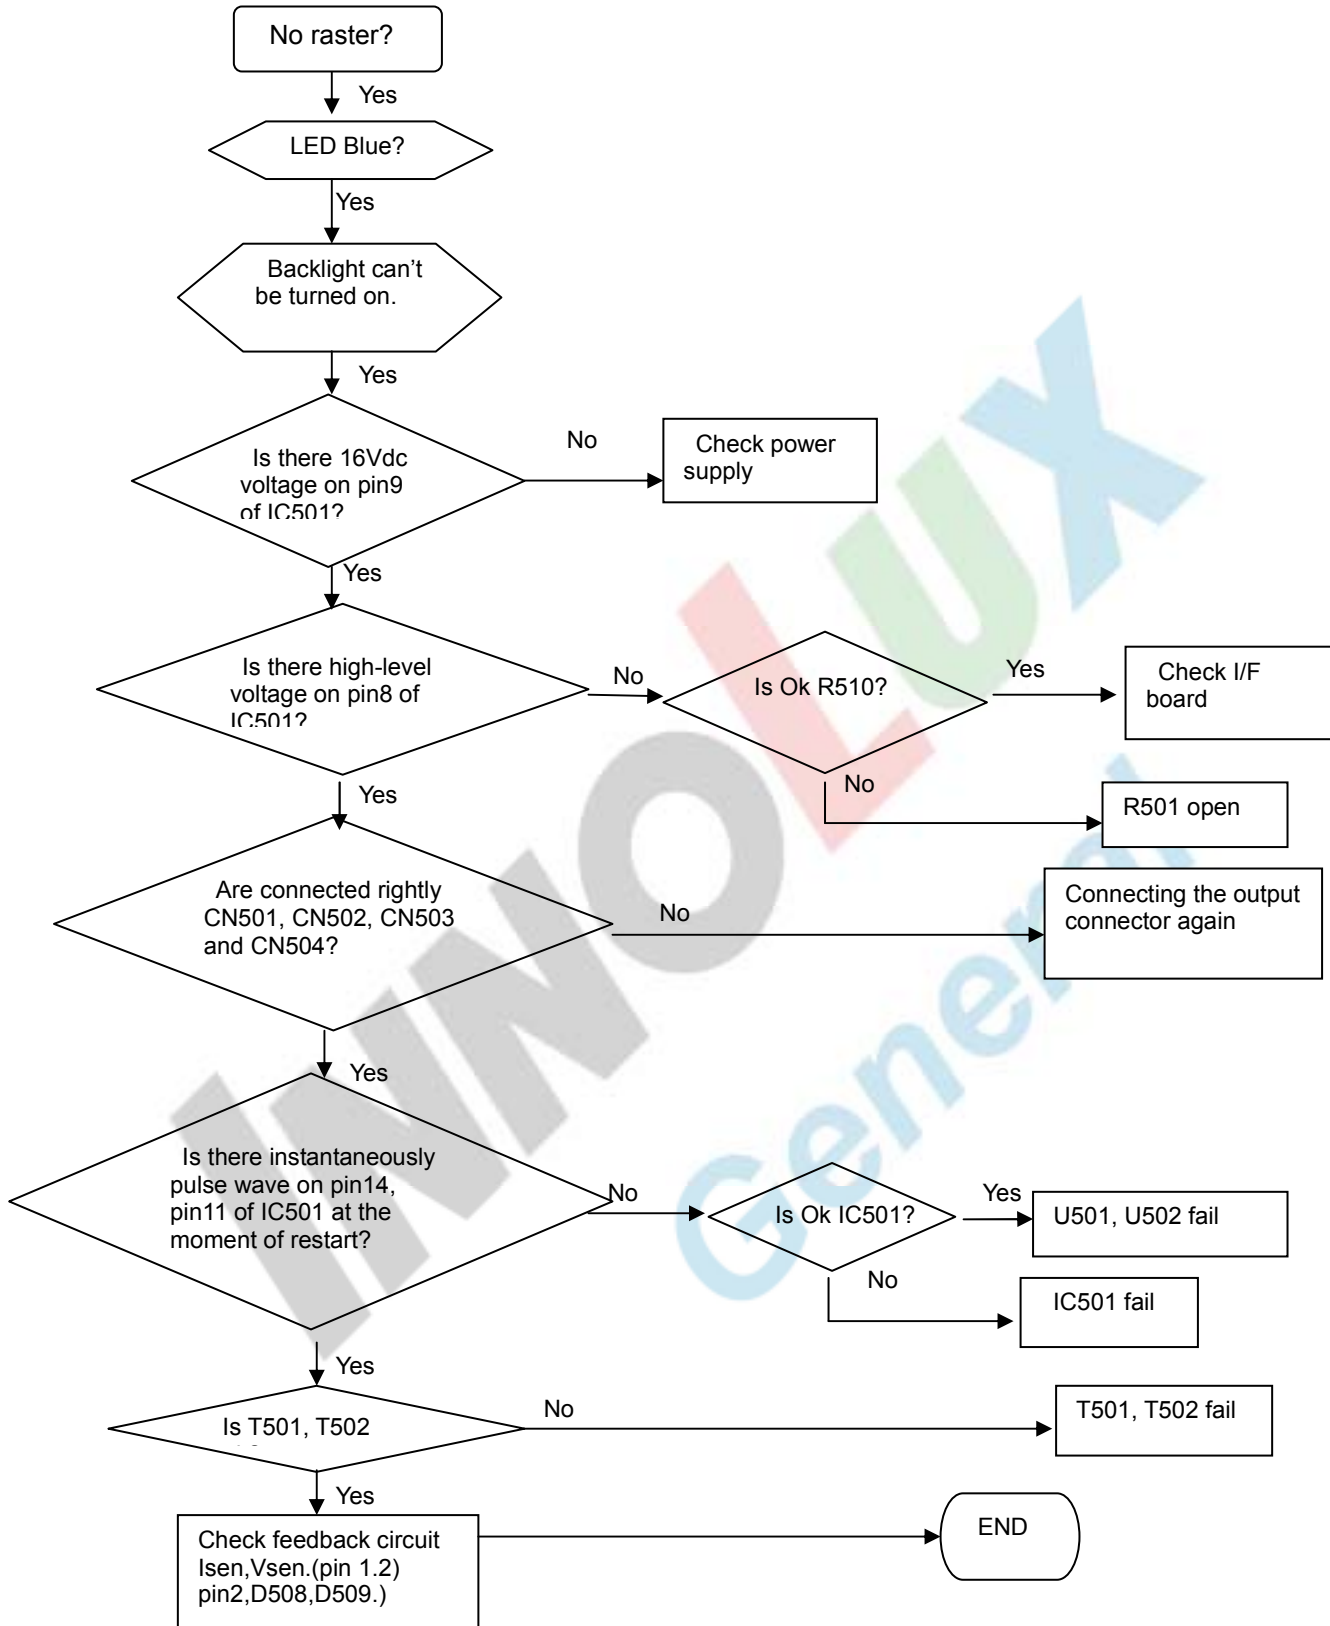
No raster?

Yes

LED Blue?

Yes

Backlight can't be turned on.

Yes

Is there 16Vdc voltage on pin9 of IC501?

No

Check power supply

Yes

Is there high-level voltage on pin8 of IC501?

No

Is Ok R510?

Yes

Check I/F board

No

R501 open

Yes

Are connected rightly CN501, CN502, CN503 and CN504?

No

Connecting the output connector again

Yes

Is there instantaneously pulse wave on pin14, pin11 of IC501 at the moment of restart?

No

Is Ok IC501?

Yes

U501, U502 fail

No

IC501 fail

Yes

Is T501, T502 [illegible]

No

T501, T502 fail

Yes

Check feedback circuit Isen,Vsen.(pin 1.2) pin2,D508,D509.)

END

INNOLUX

General